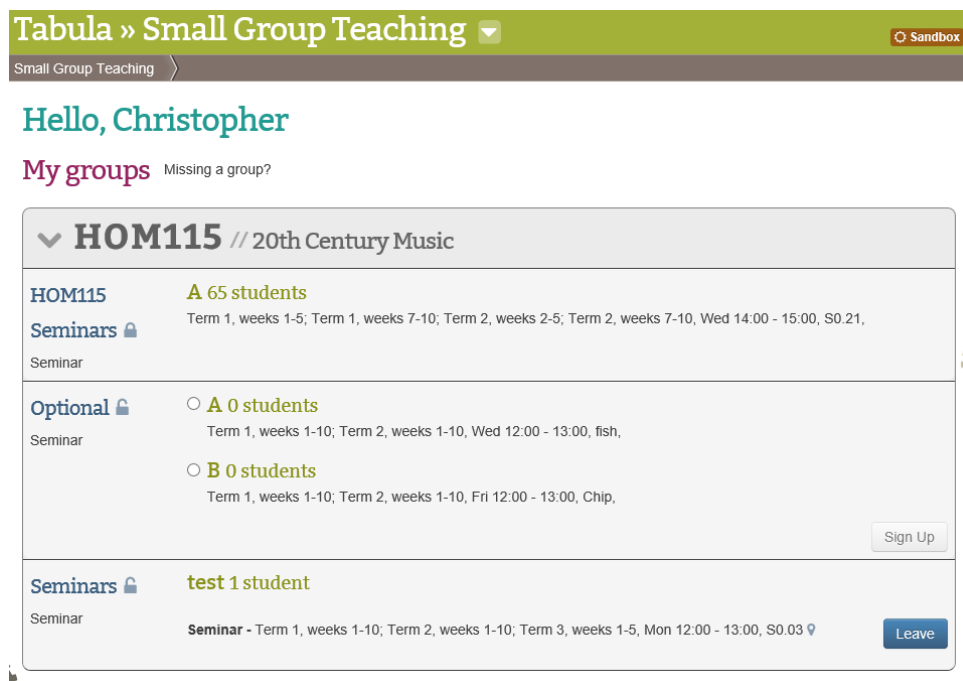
Tabula » Small Group Teaching

Sandbox

Small Group Teaching

Hello, Christopher

My groups Missing a group?

HOM115 // 20th Century Music

HOM115 Seminars

Seminar

A 65 students

Term 1, weeks 1-5; Term 1, weeks 7-10; Term 2, weeks 2-5; Term 2, weeks 7-10, Wed 14:00 - 15:00, S0.21,

Optional

Seminar

A 0 students

Term 1, weeks 1-10; Term 2, weeks 1-10, Wed 12:00 - 13:00, fish,

B 0 students

Term 1, weeks 1-10; Term 2, weeks 1-10, Fri 12:00 - 13:00, Chip,

Sign Up

Seminars

Seminar

test 1 student

Seminar - Term 1, weeks 1-10; Term 2, weeks 1-10; Term 3, weeks 1-5, Mon 12:00 - 13:00, S0.03

Leave